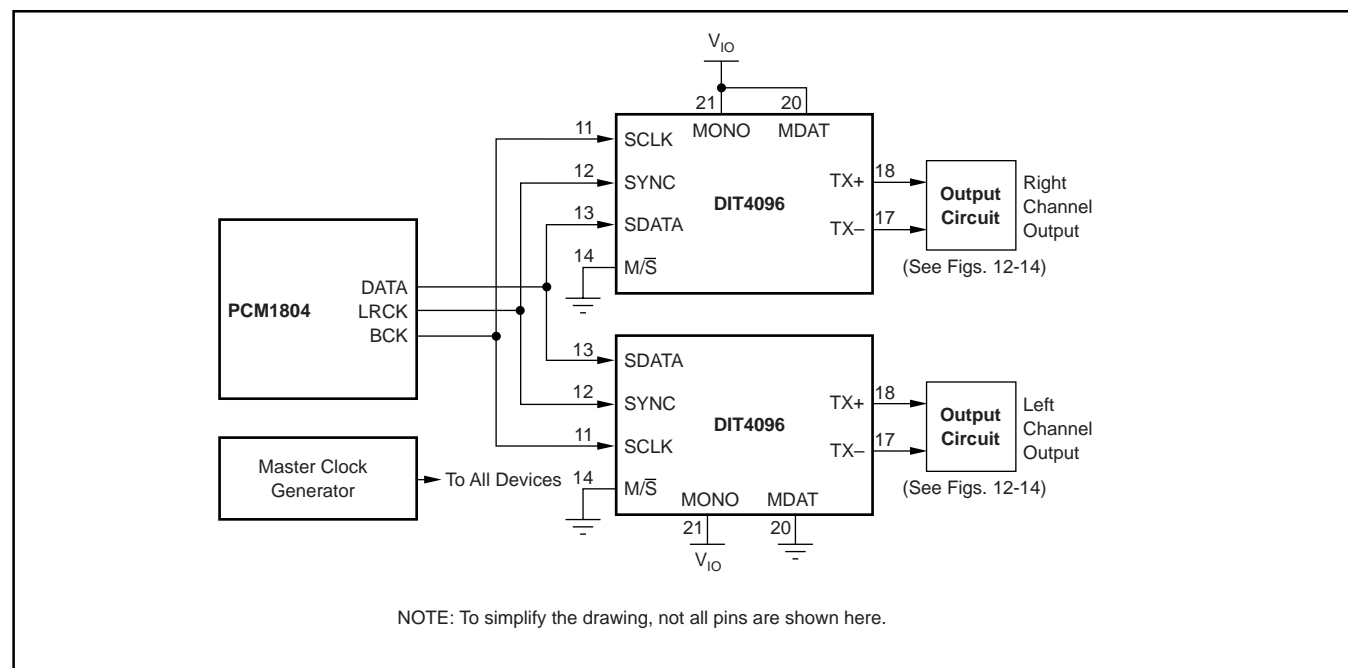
$V_{IO}$

21 MONO 20 MDAT

11 SCLK

12 SYNC

13 SDATA

14 $M/\overline{S}$

DIT4096

TX+ 18

TX– 17

Output Circuit

Right Channel Output

(See Figs. 12-14)

PCM1804

DATA

LRCK

BCK

13 SDATA

12 SYNC

11 SCLK

14 $M/\overline{S}$

DIT4096

TX+ 18

TX– 17

Output Circuit

Left Channel Output

(See Figs. 12-14)

MONO 21

MDAT 20

$V_{IO}$

Master Clock Generator

To All Devices

NOTE: To simplify the drawing, not all pins are shown here.